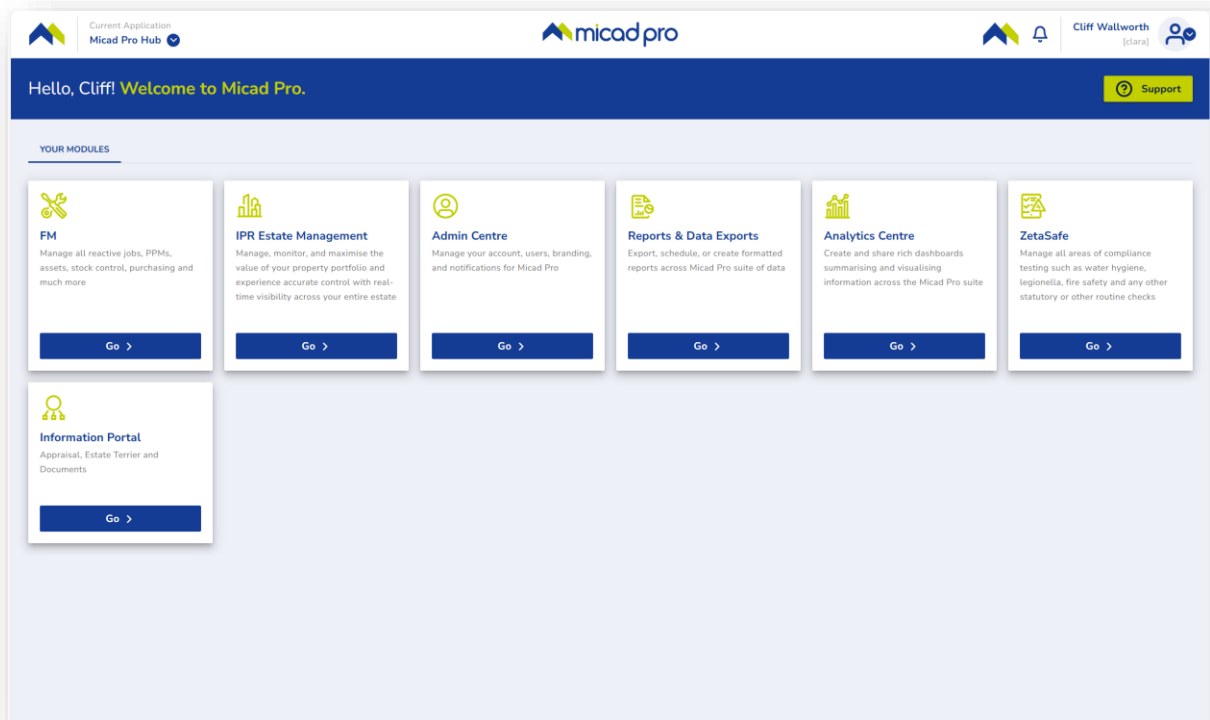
Current Application
Micad Pro Hub

micad pro

Cliff Wallworth
[clara]

Hello, Cliff! Welcome to Micad Pro.

Support

YOUR MODULES

FM
Manage all reactive jobs, PPMs, assets, stock control, purchasing and much more
Go

IPR Estate Management
Manage, monitor, and maximise the value of your property portfolio and experience accurate control with real-time visibility across your entire estate
Go

Admin Centre
Manage your account, users, branding, and notifications for Micad Pro
Go

Reports & Data Exports
Export, schedule, or create formatted reports across Micad Pro suite of data
Go

Analytics Centre
Create and share rich dashboards summarising and visualising information across the Micad Pro suite
Go

ZetaSafe
Manage all areas of compliance testing such as water hygiene, legionella, fire safety and any other statutory or other routine checks
Go

Information Portal
Appraisal, Estate Terrier and Documents
Go